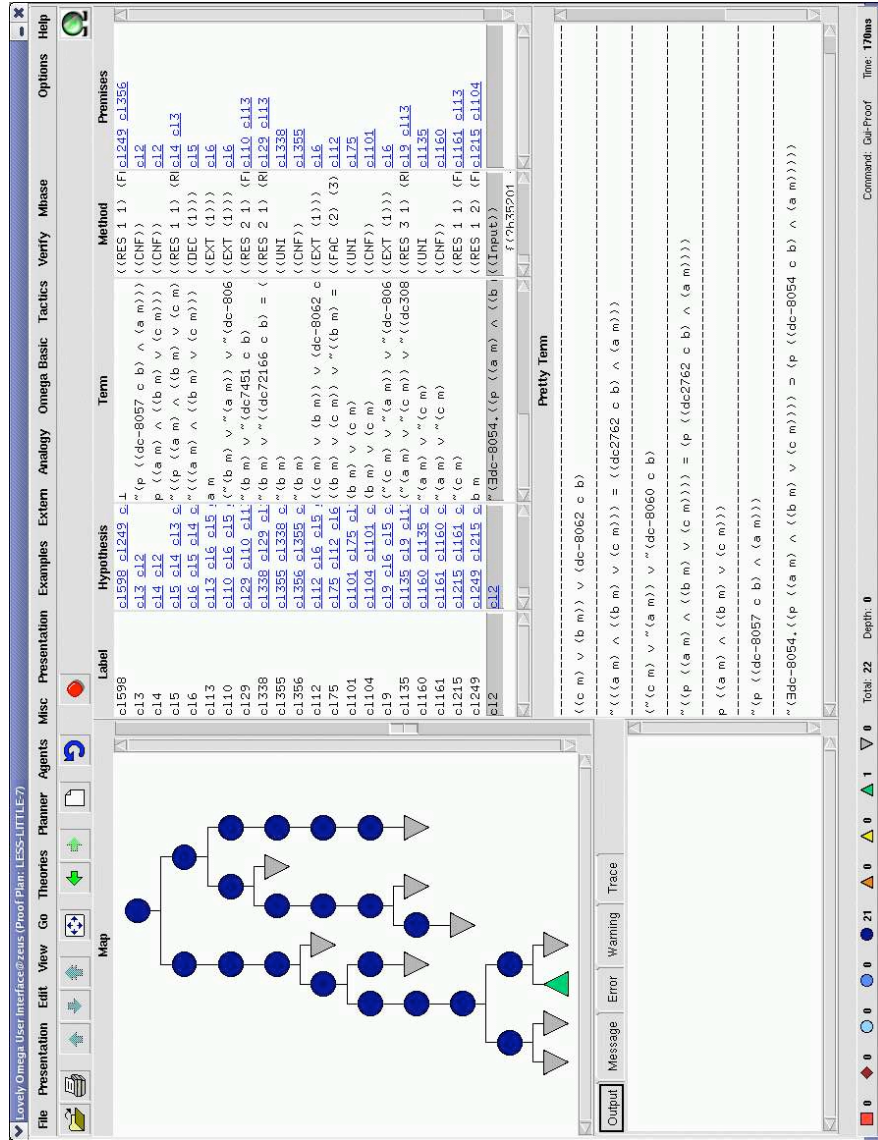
Lovely Omega User Interface@zeus (Proof Plan: LESS-LITTLE-7)

File Presentation Edit View Go Theories Planner Agents Misc Presentation Examples Extern Analogy Omega Basic Tactics Verify Mbase Options Help

Map

Output Message Error Warning Trace

| Label | Hypothesis | Term | Method | Premises |
|---|---|---|---|---|
| c1598 | c1598 c1249 c | ⊥ | (RES 1 1) (F | c1249 c1356 |
| c13 | c13 c12 | ~(p ((dc-8057 c b) ∧ (a m))) | (CNF) | c12 |
| c14 | c14 c12 | p ((a m) ∧ ((b m) ∨ (c m))) | (CNF) | c12 |
| c15 | c15 c14 c13 c | ~((p ((a m) ∧ ((b m) ∨ (c m) | (RES 1 1) (R | c14 c13 |
| c16 | c16 c15 c14 c | ~(((a m) ∧ ((b m) ∨ (c m))) | (DEC (1)) | c15 |
| c113 | c113 c16 c15 | a m | (EXT (1)) | c16 |
| c110 | c110 c16 c15 | (~(b m) ∨ ~(a m)) ∨ ~(dc-806 | (EXT (1)) | c16 |
| c129 | c129 c110 c11 | ~(b m) ∨ ~(dc7451 c b) | (RES 2 1) (F | c110 c113 |
| c1338 | c1338 c129 c1 | ~(b m) ∨ ~((dc72166 c b) = ( | (RES 2 1) (R | c129 c113 |
| c1355 | c1355 c1338 c | ~(b m) | (UNI | c1338 |
| c1356 | c1356 c1355 c | ~(b m) | (CNF) | c1355 |
| c12 | c12 c16 c15 | ((c m) ∨ (b m)) ∨ (dc-8062 c | (EXT (1)) | c16 |
| c175 | c175 c12 c16 | ((b m) ∨ (c m)) ∨ ~((b m) = | (FAC (2) (3) | c12 |
| c1101 | c1101 c175 c1 | (b m) ∨ (c m) | (UNI | c175 |
| c1104 | c1104 c1101 c | (b m) ∨ (c m) | (CNF) | c1101 |
| c19 | c19 c16 c15 c | (~(c m) ∨ ~(a m)) ∨ ~(dc-806 | (EXT (1)) | c16 |
| c1135 | c1135 c19 c11 | (~(a m) ∨ ~(c m)) ∨ ~((dc308 | (RES 3 1) (R | c19 c113 |
| c1160 | c1160 c1135 c | ~(a m) ∨ ~(c m) | (UNI | c1135 |
| c1161 | c1161 c1160 c | ~(a m) ∨ ~(c m) | (CNF) | c1160 |
| c1215 | c1215 c1161 c | ~(c m) | (RES 1 1) (F | c1161 c113 |
| c1249 | c1249 c1215 c | b m | (RES 1 2) (F | c1215 c1104 |
| c12 | c12 | ~(∃dc-8054.((p ((a m) ∧ ((b | (Input) | |

Pretty Term

((c m) ∨ (b m)) ∨ (dc-8062 c b)

~(((a m) ∧ ((b m) ∨ (c m))) = ((dc2762 c b) ∧ (a m)))

(~(c m) ∨ ~(a m)) ∨ ~(dc-8060 c b)

~((p ((a m) ∧ ((b m) ∨ (c m)))) = (p ((dc2762 c b) ∧ (a m))))

p ((a m) ∧ ((b m) ∨ (c m)))

~(p ((dc-8057 c b) ∧ (a m)))

~(∃dc-8054.((p ((a m) ∧ ((b m) ∨ (c m)))) ⊃ (p ((dc-8054 c b) ∧ (a m)))))

0 0 0 0 21 0 0 1 0 Total: 22 Depth: 0 Command: Gui-Proof Time: 170ms